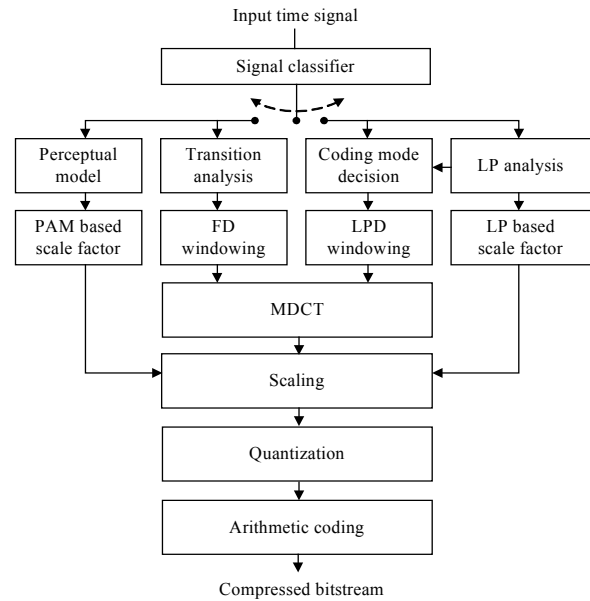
Input time signal

Signal classifier

Perceptual model

Transition analysis

Coding mode decision

LP analysis

PAM based scale factor

FD windowing

LPD windowing

LP based scale factor

MDCT

Scaling

Quantization

Arithmetic coding

Compressed bitstream